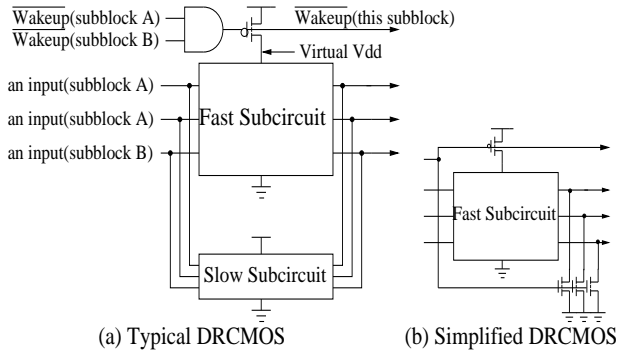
$\overline{\text{Wakeup}}$(subblock A)
$\overline{\text{Wakeup}}$(subblock B)
$\overline{\text{Wakeup}}$(this subblock)
Virtual Vdd
an input(subblock A)
an input(subblock A)
an input(subblock B)
Fast Subcircuit
Slow Subcircuit
Fast Subcircuit
(a) Typical DRCMOS
(b) Simplified DRCMOS